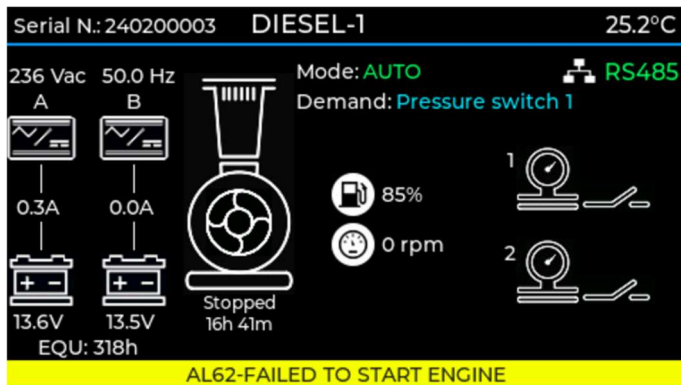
Serial N.: 240200003 DIESEL-1 25.2°C

236 Vac 50.0 Hz
A B

Mode: AUTO
RS485
Demand: Pressure switch 1

0.3A 0.0A

85%

0 rpm

1

2

+ - + -

Stopped
16h 41m

13.6V 13.5V
EQU: 318h

AL62-FAILED TO START ENGINE